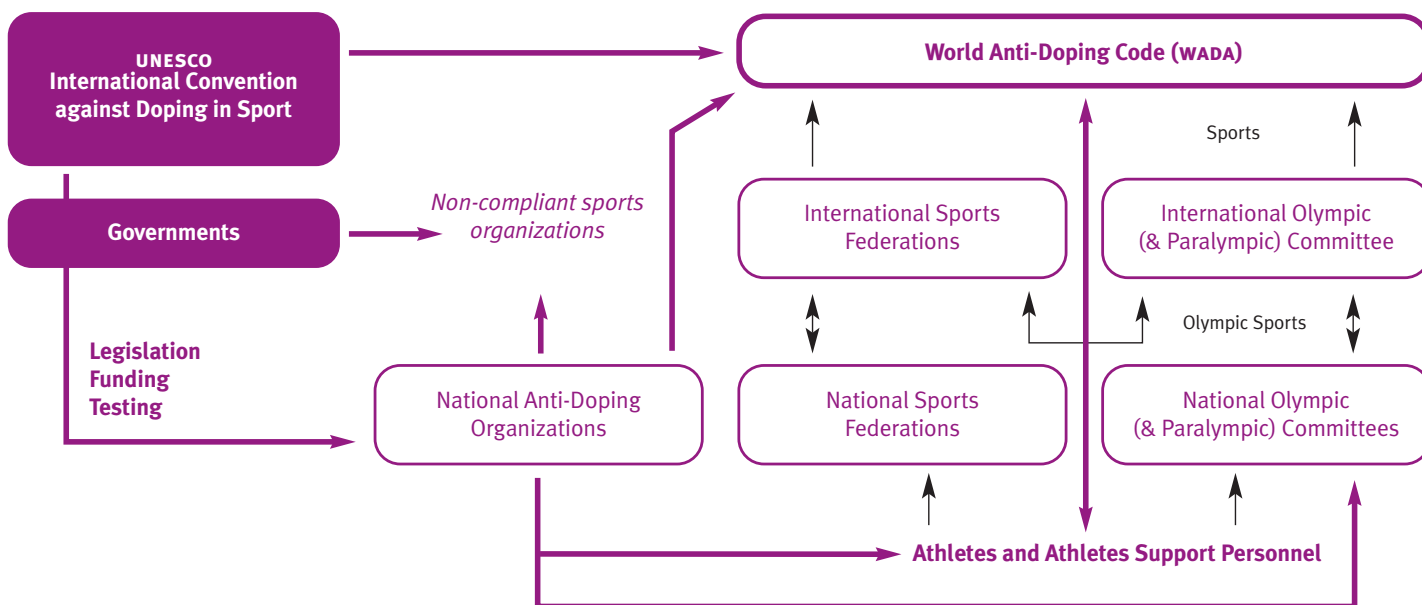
UNESCO
International Convention against Doping in Sport

World Anti-Doping Code (WADA)

Sports

Governments

Non-compliant sports organizations

International Sports Federations

International Olympic (& Paralympic) Committee

Olympic Sports

Legislation
Funding
Testing

National Anti-Doping Organizations

National Sports Federations

National Olympic (& Paralympic) Committees

Athletes and Athletes Support Personnel